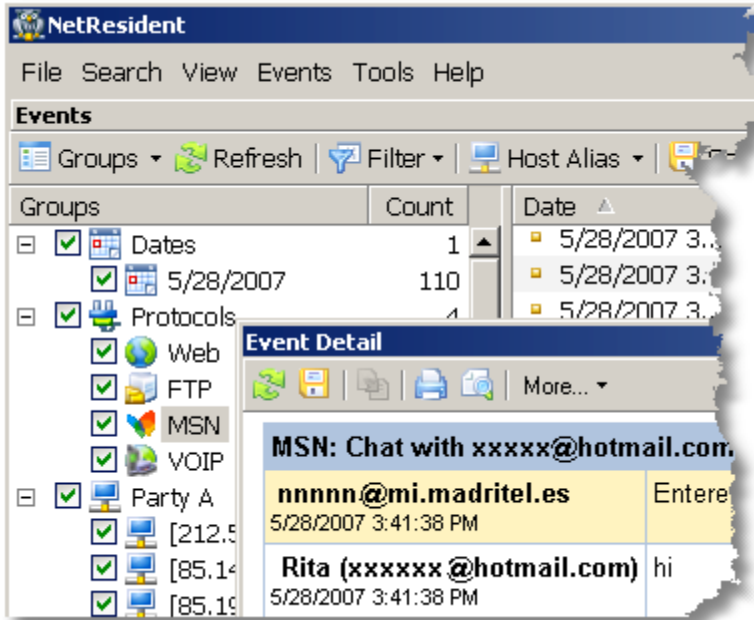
NetResident

File Search View Events Tools Help

Events

Groups ▾ Refresh Filter ▾ Host Alias ▾

| Groups | Count |
|---|---|
| Dates | 1 |
| 5/28/2007 | 110 |
| Protocols | 4 |
| Web | |
| FTP | |
| MSN | |
| VOIP | |
| Party A | |
| [212.5 | |
| [85.14 | |
| [85.19 | |

Date

5/28/2007 3.

5/28/2007 3.

5/28/2007 3.

Event Detail

More... ▾

MSN: Chat with xxxxx@hotmail.com

| nnnnn@mi.madritel.es 5/28/2007 3:41:38 PM | Entere |
|---|---|
| Rita (xxxxxx@hotmail.com) 5/28/2007 3:41:38 PM | hi |